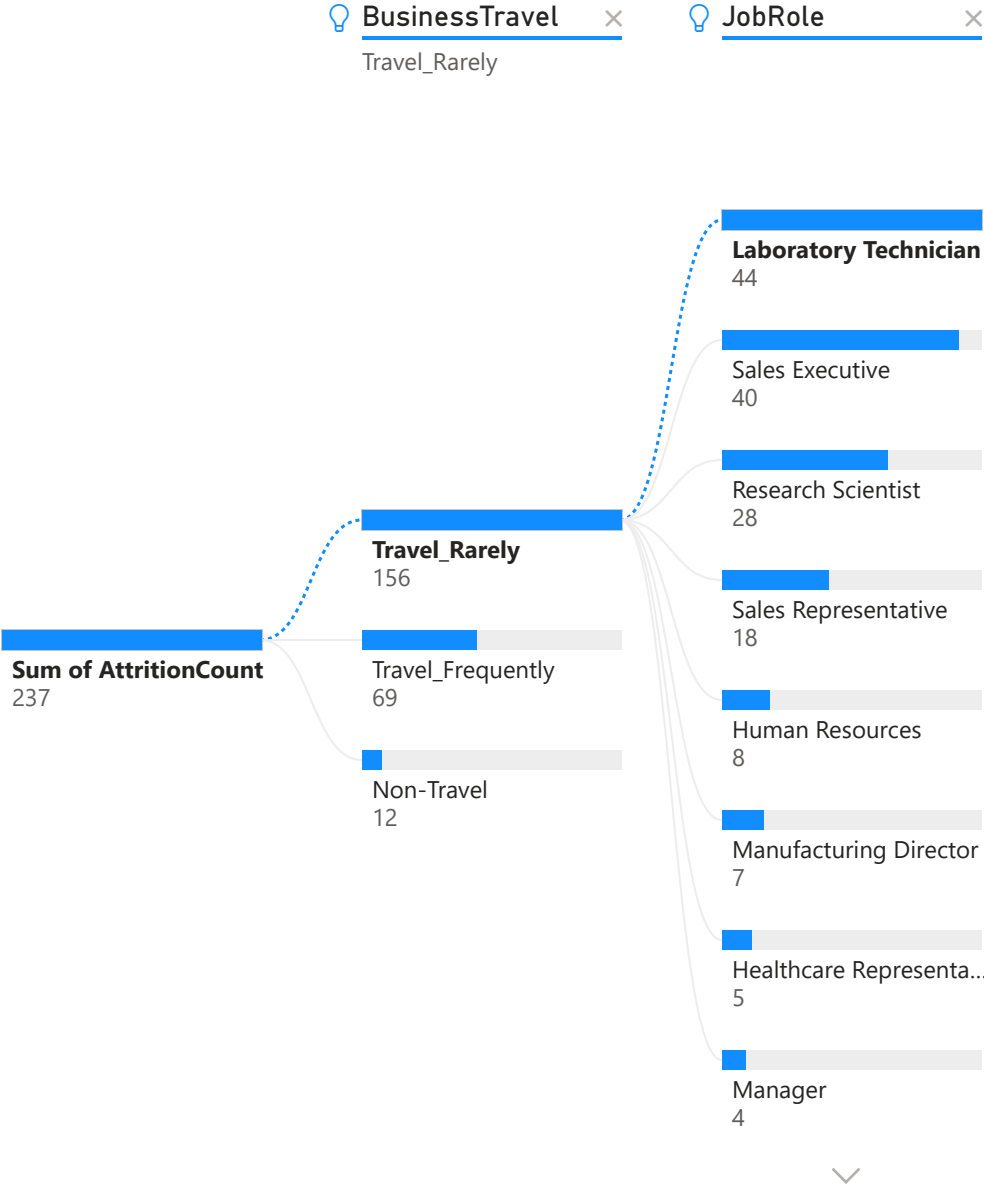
BusinessTravel ×
Travel_Rarely

JobRole ×

Sum of AttritionCount
237

Travel_Rarely
156

Travel_Frequently
69

Non-Travel
12

Laboratory Technician
44

Sales Executive
40

Research Scientist
28

Sales Representative
18

Human Resources
8

Manufacturing Director
7

Healthcare Representa...
5

Manager
4